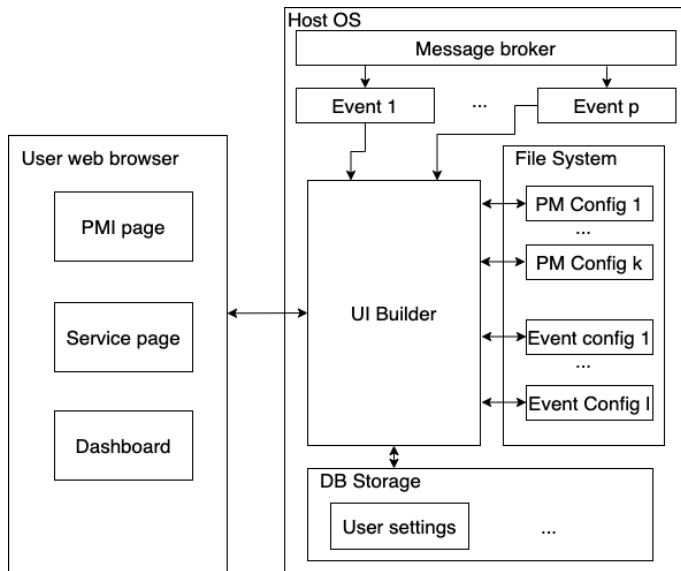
Host OS

Message broker

Event 1

...

Event p

User web browser

PMI page

Service page

Dashboard

UI Builder

File System

PM Config 1

...

PM Config k

Event config 1

...

Event Config l

DB Storage

User settings

...